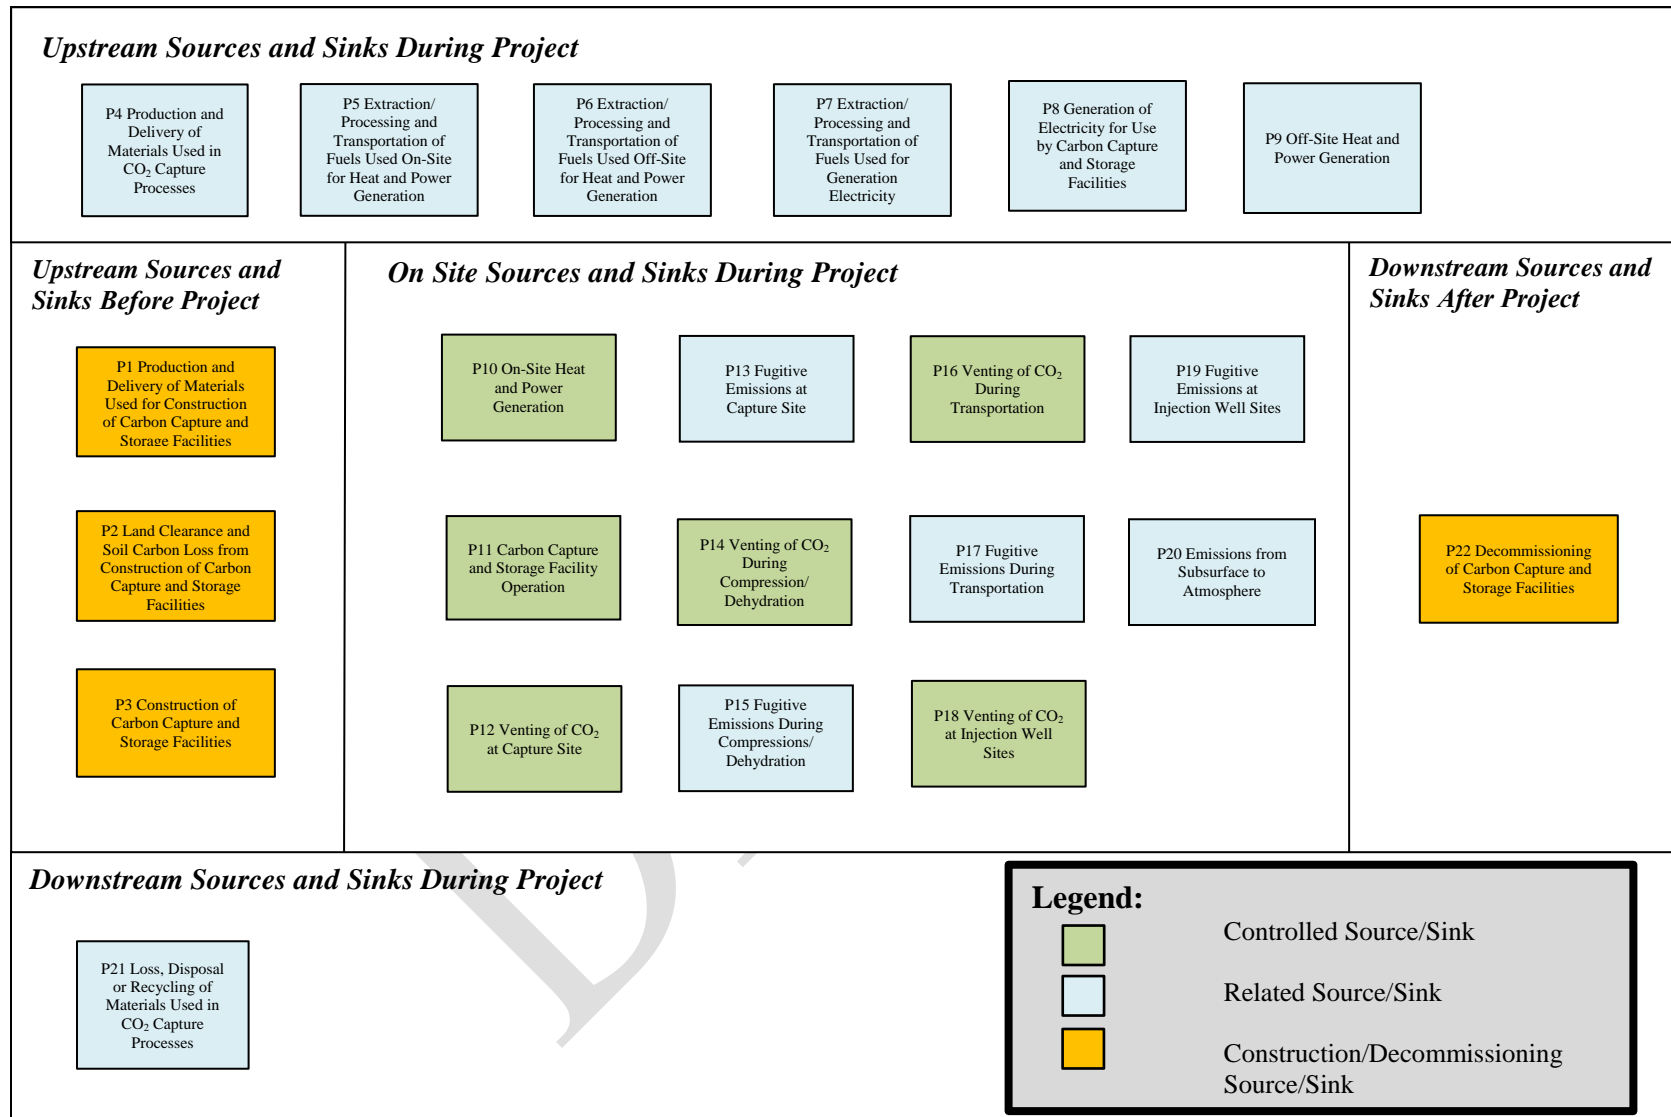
Upstream Sources and Sinks During Project

P4 Production and Delivery of Materials Used in $CO_2$ Capture Processes

P5 Extraction/ Processing and Transportation of Fuels Used On-Site for Heat and Power Generation

P6 Extraction/ Processing and Transportation of Fuels Used Off-Site for Heat and Power Generation

P7 Extraction/ Processing and Transportation of Fuels Used for Generation Electricity

P8 Generation of Electricity for Use by Carbon Capture and Storage Facilities

P9 Off-Site Heat and Power Generation

Upstream Sources and Sinks Before Project

P1 Production and Delivery of Materials Used for Construction of Carbon Capture and Storage Facilities

P2 Land Clearance and Soil Carbon Loss from Construction of Carbon Capture and Storage Facilities

P3 Construction of Carbon Capture and Storage Facilities

On Site Sources and Sinks During Project

P10 On-Site Heat and Power Generation

P13 Fugitive Emissions at Capture Site

P16 Venting of $CO_2$ During Transportation

P19 Fugitive Emissions at Injection Well Sites

P11 Carbon Capture and Storage Facility Operation

P14 Venting of $CO_2$ During Compression/ Dehydration

P17 Fugitive Emissions During Transportation

P20 Emissions from Subsurface to Atmosphere

P12 Venting of $CO_2$ at Capture Site

P15 Fugitive Emissions During Compressions/ Dehydration

P18 Venting of $CO_2$ at Injection Well Sites

Downstream Sources and Sinks After Project

P22 Decommissioning of Carbon Capture and Storage Facilities

Downstream Sources and Sinks During Project

P21 Loss, Disposal or Recycling of Materials Used in $CO_2$ Capture Processes

Legend:
Controlled Source/Sink
Related Source/Sink
Construction/Decommissioning Source/Sink